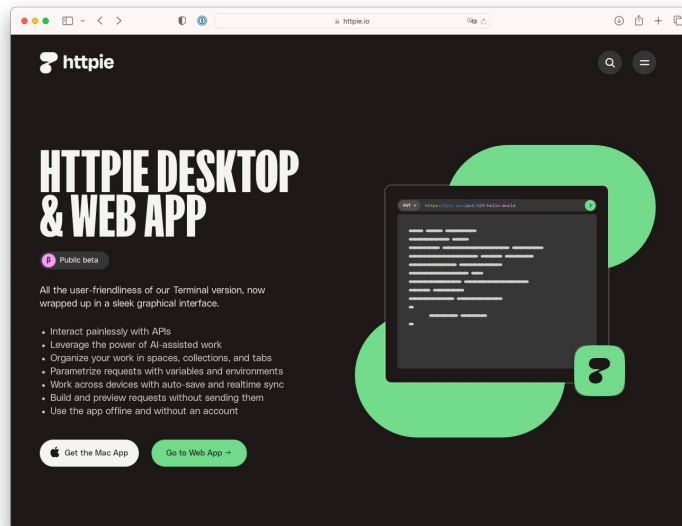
httpie.io

httpie

HTTPIE DESKTOP & WEB APP

β Public beta

All the user-friendliness of our Terminal version, now wrapped up in a sleek graphical interface.

- Interact painlessly with APIs
- Leverage the power of AI-assisted work
- Organize your work in spaces, collections, and tabs
- Parametrize requests with variables and environments
- Work across devices with auto-save and realtime sync
- Build and preview requests without sending them
- Use the app offline and without an account

Get the Mac App

Go to Web App →

PUT https://pie.dev/put/123?hello=world